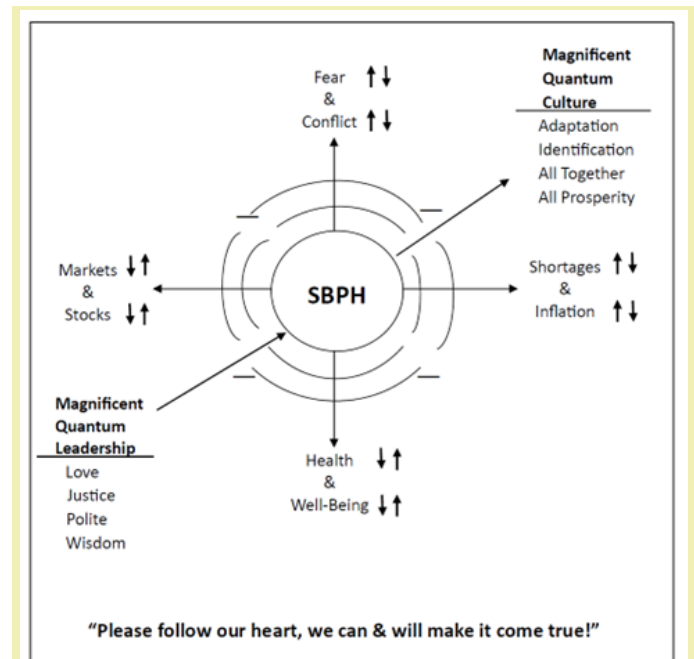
Fear ↑↓
&
Conflict ↑↓

**Magnificent Quantum Culture**

Adaptation
Identification
All Together
All Prosperity

Markets ↓↑
&
Stocks ↓↑

SBPH

Shortages ↑↓
&
Inflation ↑↓

**Magnificent Quantum Leadership**

Love
Justice
Polite
Wisdom

Health ↓↑
&
Well-Being ↓↑

"Please follow our heart, we can & will make it come true!"